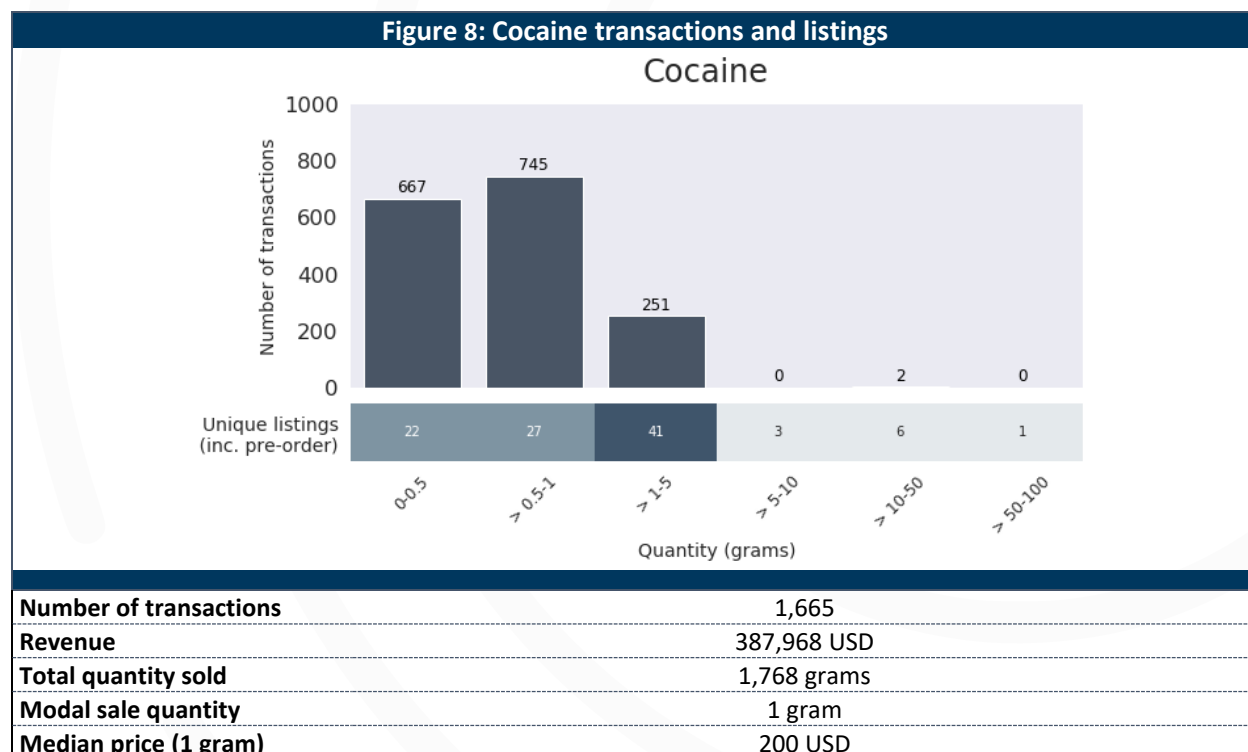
Figure 8: Cocaine transactions and listings

Cocaine

Number of transactions

1000
800
600
400
200
0

667
745
251
0
2
0

Unique listings (inc. pre-order)

| 22 | 27 | 41 | 3 | 6 | 1 |
|---|---|---|---|---|---|

0-0.5
> 0.5-1
> 1-5
> 5-10
> 10-50
> 50-100

Quantity (grams)

| | |
|---|---|
| **Number of transactions** | 1,665 |
| **Revenue** | 387,968 USD |
| **Total quantity sold** | 1,768 grams |
| **Modal sale quantity** | 1 gram |
| **Median price (1 gram)** | 200 USD |